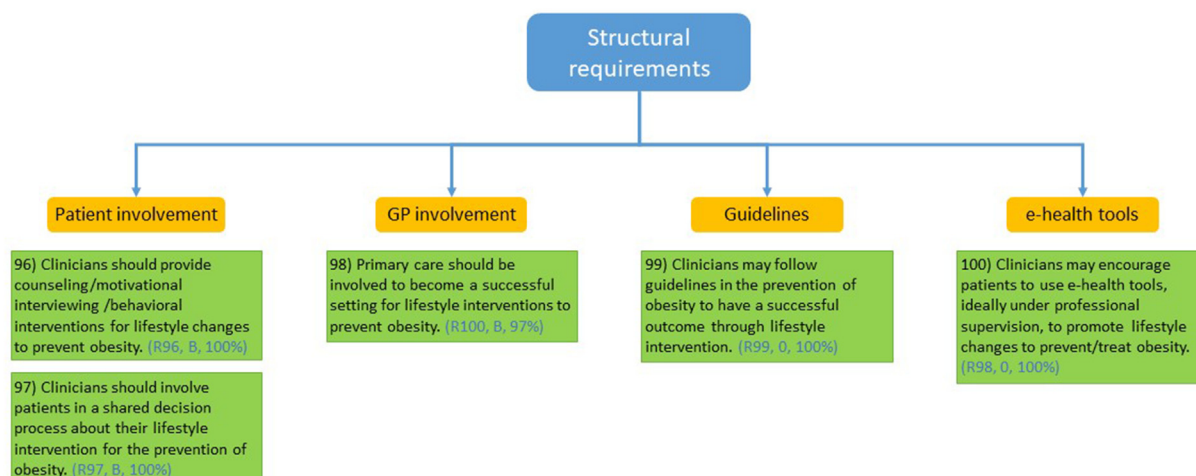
Structural requirements

Patient involvement

96) Clinicians should provide counseling/motivational interviewing /behavioral interventions for lifestyle changes to prevent obesity. (R96, B, 100%)

97) Clinicians should involve patients in a shared decision process about their lifestyle intervention for the prevention of obesity. (R97, B, 100%)

GP involvement

98) Primary care should be involved to become a successful setting for lifestyle interventions to prevent obesity. (R100, B, 97%)

Guidelines

99) Clinicians may follow guidelines in the prevention of obesity to have a successful outcome through lifestyle intervention. (R99, 0, 100%)

e-health tools

100) Clinicians may encourage patients to use e-health tools, ideally under professional supervision, to promote lifestyle changes to prevent/treat obesity. (R98, 0, 100%)